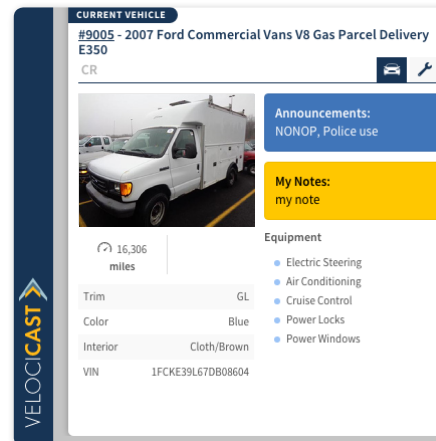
CURRENT VEHICLE

#9005 - 2007 Ford Commercial Vans V8 Gas Parcel Delivery E350

CR

Announcements:
NONOP, Police use

My Notes:
my note

16,306 miles

| Trim | GL |
|---|---|
| Color | Blue |
| Interior | Cloth/Brown |
| VIN | 1FCKE39L67DB08604 |

Equipment
- Electric Steering
- Air Conditioning
- Cruise Control
- Power Locks
- Power Windows

VELOCICAST